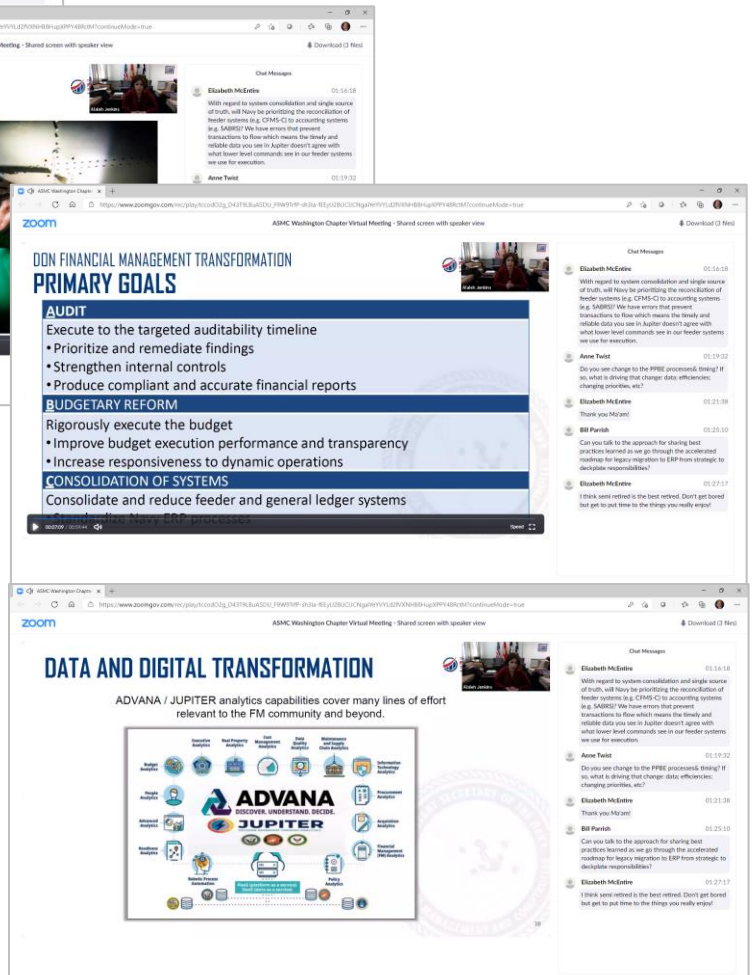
YVYLd2fVXNHB8HupXPFY48RcM?continueMode=true

Meeting - Shared screen with speaker view

Download (3 files)

Chat Messages

Elizabeth McEntire 01:16:18
With regard to system consolidation and single source of truth, will Navy be prioritizing the reconciliation of feeder systems (e.g. CFMS-C) to accounting systems (e.g. SABRS)? We have errors that prevent transactions to flow which means the timely and reliable data you see in Jupiter doesn't agree with what lower level commands see in our feeder systems we use for execution.

Anne Twist 01:19:32

ASMC Washington Chapter

https://www.zoomgov.com/rec/play/tccodO2g_D43T9L8uASDU_F9W9TrfP-dh3la-fEEyU2BUCIJCNgaIYeYVYLd2fVXNHB8HupXPFY48RcM?continueMode=true

zoom

ASMC Washington Chapter Virtual Meeting - Shared screen with speaker view

Download (3 files)

DON FINANCIAL MANAGEMENT TRANSFORMATION
PRIMARY GOALS

Alaleh Jenkins

AUDIT
Execute to the targeted auditability timeline
• Prioritize and remediate findings
• Strengthen internal controls
• Produce compliant and accurate financial reports
BUDGETARY REFORM
Rigorously execute the budget
• Improve budget execution performance and transparency
• Increase responsiveness to dynamic operations
CONSOLIDATION OF SYSTEMS
Consolidate and reduce feeder and general ledger systems
• Standardize Navy ERP processes

00:07:09 / 00:59:44

Speed

Chat Messages

Elizabeth McEntire 01:16:18
With regard to system consolidation and single source of truth, will Navy be prioritizing the reconciliation of feeder systems (e.g. CFMS-C) to accounting systems (e.g. SABRS)? We have errors that prevent transactions to flow which means the timely and reliable data you see in Jupiter doesn't agree with what lower level commands see in our feeder systems we use for execution.

Anne Twist 01:19:32
Do you see change to the PPBE processes& timing? If so, what is driving that change: data; efficiencies; changing priorities, etc?

Elizabeth McEntire 01:21:38
Thank you Ma'am!

Bill Parrish 01:25:10
Can you talk to the approach for sharing best practices learned as we go through the accelerated roadmap for legacy migration to ERP from strategic to deckplate responsibilities?

Elizabeth McEntire 01:27:17
I think semi retired is the best retired. Don't get bored but get to put time to the things you really enjoy!

ASMC Washington Chapter

https://www.zoomgov.com/rec/play/tccodO2g_D43T9L8uASDU_F9W9TrfP-dh3la-fEEyU2BUCIJCNgaIYeYVYLd2fVXNHB8HupXPFY48RcM?continueMode=true

zoom

ASMC Washington Chapter Virtual Meeting - Shared screen with speaker view

Download (3 files)

DATA AND DIGITAL TRANSFORMATION

Alaleh Jenkins

ADVANA / JUPITER analytics capabilities cover many lines of effort relevant to the FM community and beyond.

Executive Analytics
Real Property Analytics
Cost Management Analytics
Data Quality Analytics
Maintenance and Supply Chain Analytics
Budget Analytics
Information Technology Analytics
People Analytics
Procurement Analytics
Advanced Analytics
Acquisition Analytics
Readiness Analytics
Financial Management (FM) Analytics
Robotic Process Automation
Policy Analytics

ADVANA
DISCOVER. UNDERSTAND. DECIDE.
JUPITER

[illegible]

18

Chat Messages

Elizabeth McEntire 01:16:18
With regard to system consolidation and single source of truth, will Navy be prioritizing the reconciliation of feeder systems (e.g. CFMS-C) to accounting systems (e.g. SABRS)? We have errors that prevent transactions to flow which means the timely and reliable data you see in Jupiter doesn't agree with what lower level commands see in our feeder systems we use for execution.

Anne Twist 01:19:32
Do you see change to the PPBE processes& timing? If so, what is driving that change: data; efficiencies; changing priorities, etc?

Elizabeth McEntire 01:21:38
Thank you Ma'am!

Bill Parrish 01:25:10
Can you talk to the approach for sharing best practices learned as we go through the accelerated roadmap for legacy migration to ERP from strategic to deckplate responsibilities?

Elizabeth McEntire 01:27:17
I think semi retired is the best retired. Don't get bored but get to put time to the things you really enjoy!